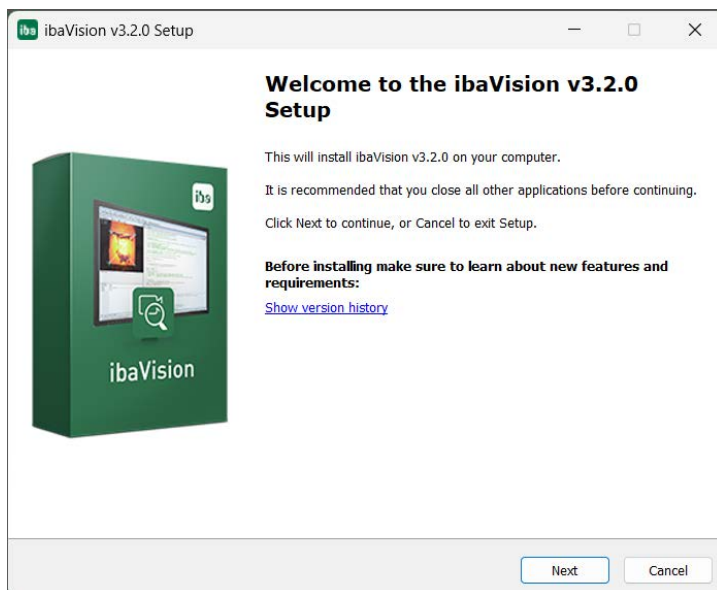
iba ibaVision v3.2.0 Setup

Welcome to the ibaVision v3.2.0 Setup

This will install ibaVision v3.2.0 on your computer.

It is recommended that you close all other applications before continuing.

Click Next to continue, or Cancel to exit Setup.

Before installing make sure to learn about new features and requirements:

Show version history

iba

ibaVision

Next Cancel